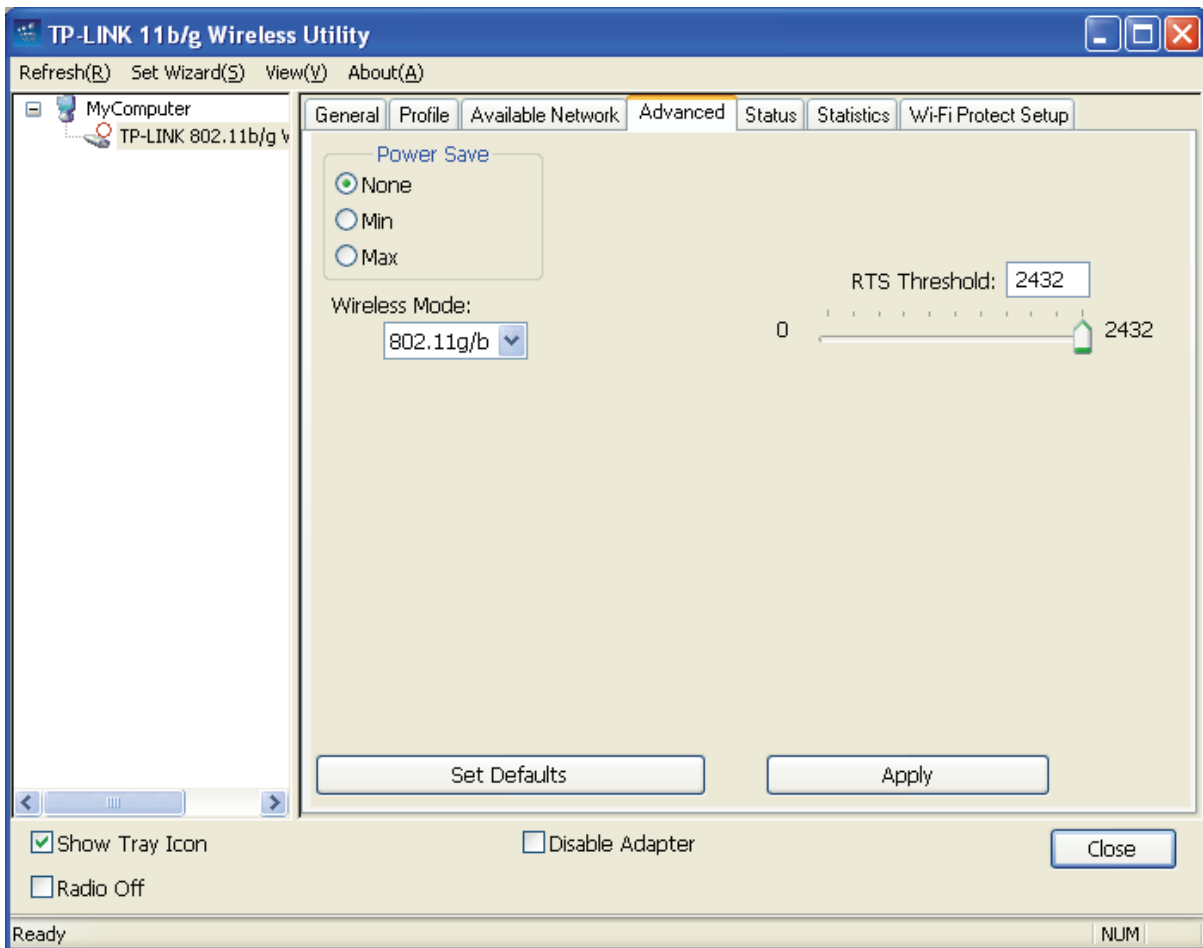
TP-LINK 11b/g Wireless Utility

Refresh(R) Set Wizard(S) View(V) About(A)

MyComputer
TP-LINK 802.11b/g W

General | Profile | Available Network | Advanced | Status | Statistics | Wi-Fi Protect Setup

Power Save
None
Min
Max

RTS Threshold: 2432

Wireless Mode:
802.11g/b

0
2432

Set Defaults
Apply

Show Tray Icon
Disable Adapter
Close
Radio Off

Ready
NUM